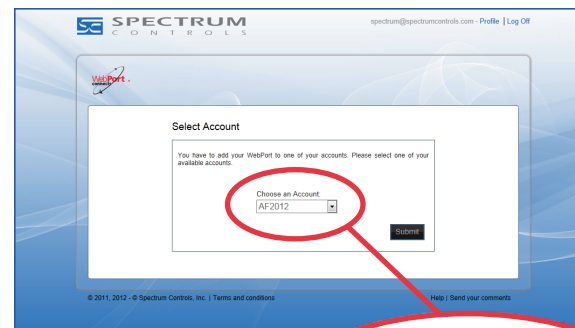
SPECTRUM
CONTROLS

spectrum@spectrumcontrols.com - Profile | Log Off

WebPort

Select Account

You have to add your WebPort to one of your accounts. Please select one of your available accounts.

Choose an Account
AF2012

Submit

© 2011, 2012 - © Spectrum Controls, Inc. | Terms and conditions

Help | Send your comments